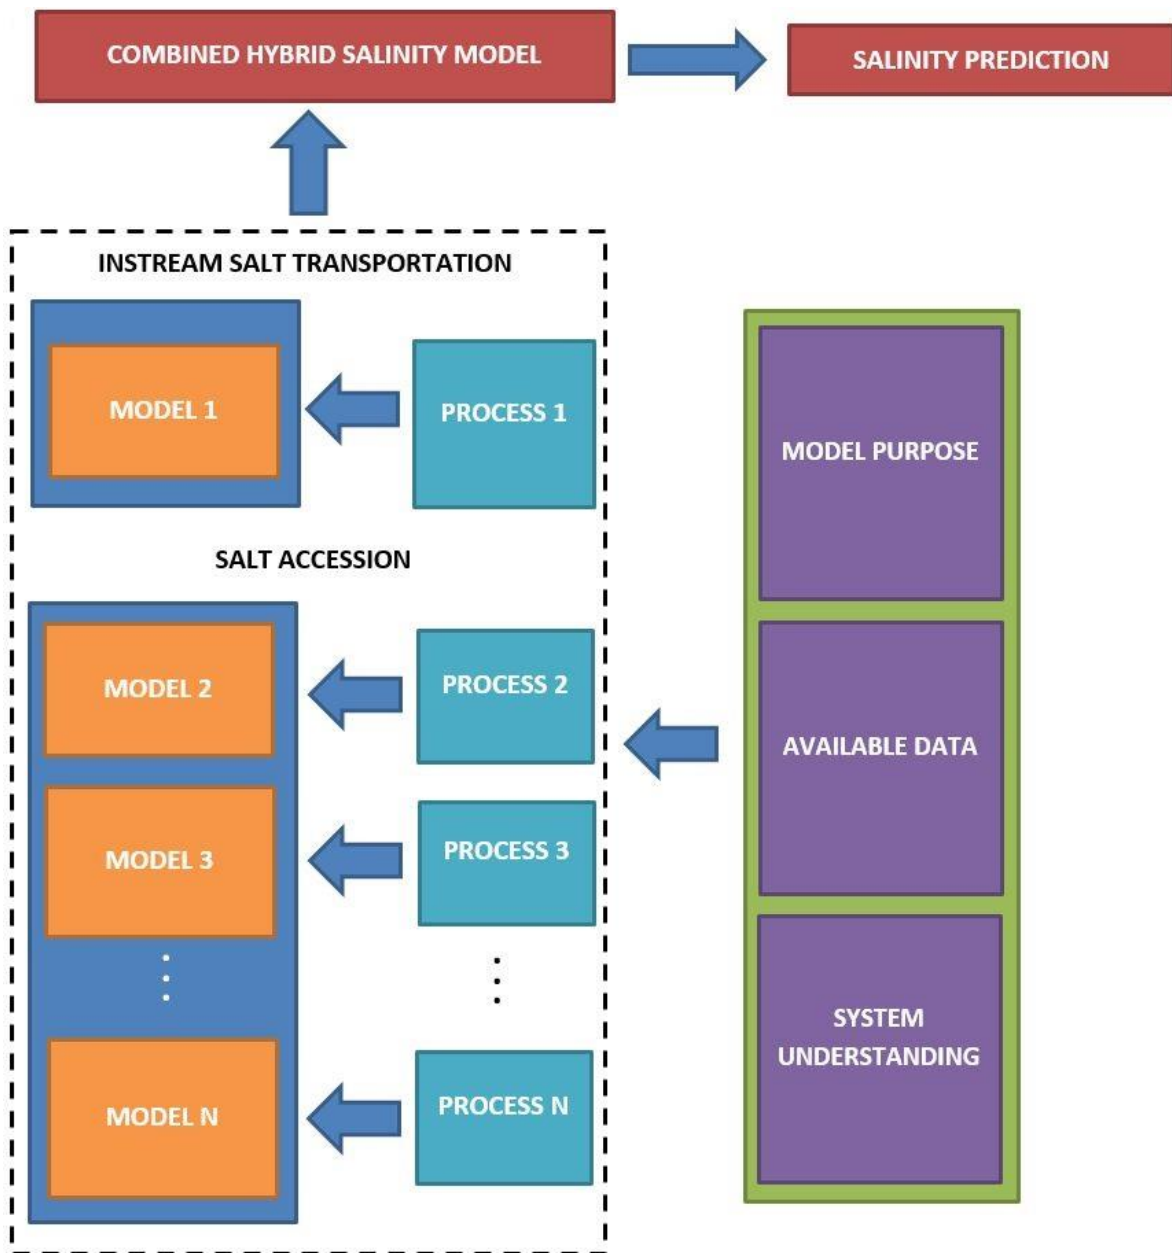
COMBINED HYBRID SALINITY MODEL

SALINITY PREDICTION

INSTREAM SALT TRANSPORTATION

MODEL 1

PROCESS 1

SALT ACCESSION

MODEL 2

PROCESS 2

MODEL 3

PROCESS 3

MODEL N

PROCESS N

MODEL PURPOSE

AVAILABLE DATA

SYSTEM UNDERSTANDING